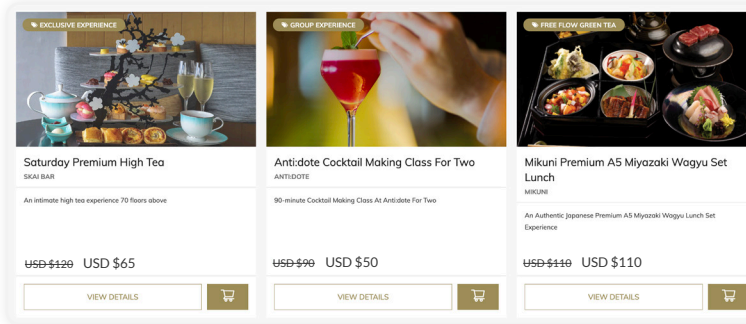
EXCLUSIVE EXPERIENCE

Saturday Premium High Tea

SKAI BAR

An intimate high tea experience 70 floors above

~~USD $120~~ USD $65

VIEW DETAILS

GROUP EXPERIENCE

Anti:dote Cocktail Making Class For Two

ANTI:DOTE

90-minute Cocktail Making Class At Anti:dote For Two

~~USD $90~~ USD $50

VIEW DETAILS

FREE FLOW GREEN TEA

Mikuni Premium A5 Miyazaki Wagyu Set Lunch

MIKUNI

An Authentic Japanese Premium A5 Miyazaki Wagyu Lunch Set Experience

~~USD $110~~ USD $110

VIEW DETAILS